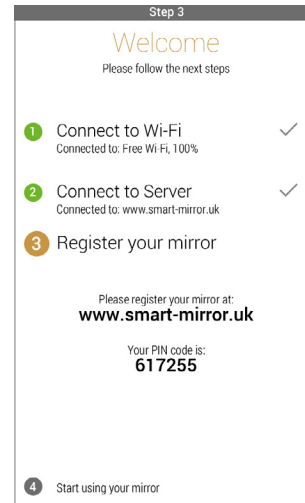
Step 3

Welcome

Please follow the next steps

1 Connect to Wi-Fi
Connected to: Free Wi-Fi, 100%

2 Connect to Server
Connected to: www.smart-mirror.uk

3 Register your mirror

Please register your mirror at:
www.smart-mirror.uk

Your PIN code is:
617255

4 Start using your mirror